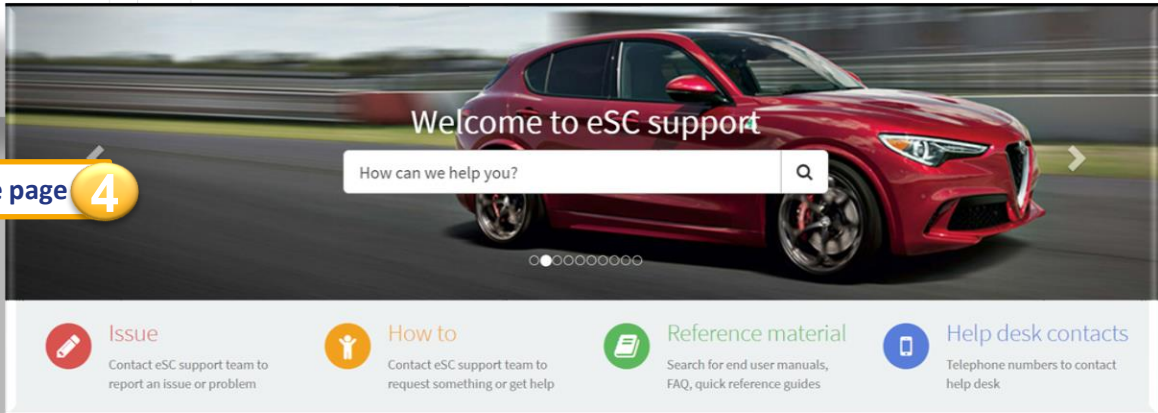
Welcome to eSC support

How can we help you?

e page 4

Issue
Contact eSC support team to report an issue or problem

How to
Contact eSC support team to request something or get help

Reference material
Search for end user manuals, FAQ, quick reference guides

Help desk contacts
Telephone numbers to contact help desk